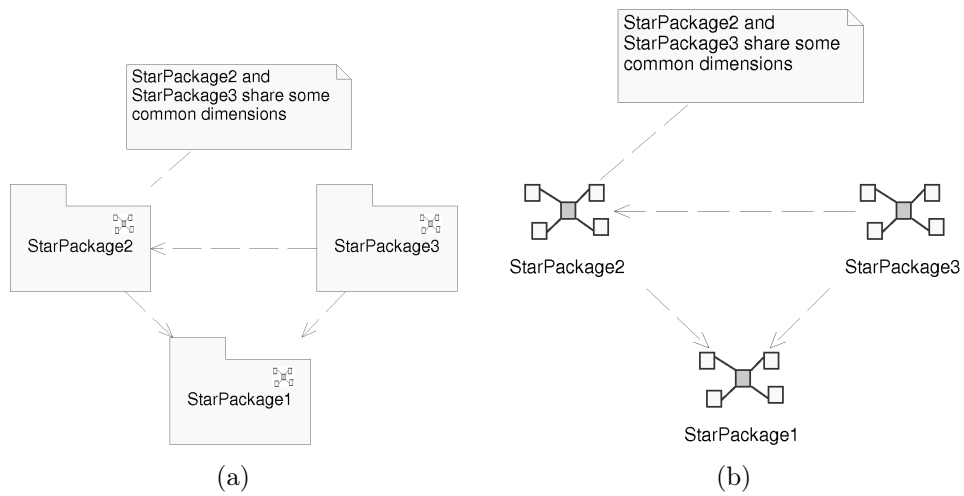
StarPackage2 and StarPackage3 share some common dimensions

StarPackage2

StarPackage3

StarPackage1

(a)

StarPackage2 and StarPackage3 share some common dimensions

StarPackage2

StarPackage3

StarPackage1

(b)